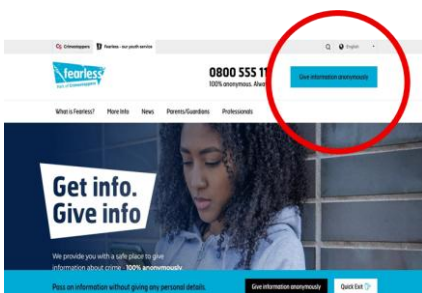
Crimestoppers Fearless - our youth service

English

fearless
Part of Crimestoppers

0800 555 11
100% anonymous. Alwa

Give information anonymously

What is Fearless? More Info News Parents/Guardians Professionals

Get info.
Give info

We provide you with a safe place to give information about crime - 100% anonymously.

Pass on information without giving any personal details.

Give information anonymously

Quick Exit